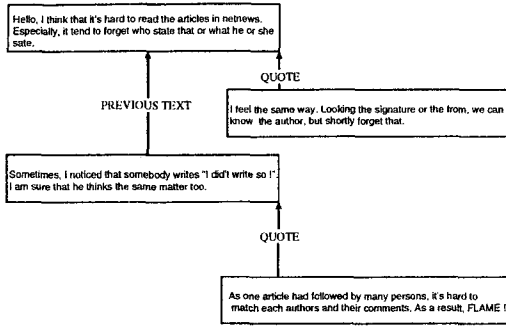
Hello, I think that it's hard to read the articles in netnews. Especially, it tend to forget who state that or what he or she sate.

QUOTE

PREVIOUS TEXT

I feel the same way. Looking the signature or the from, we can know the author, but shortly forget that.

Sometimes, I noticed that somebody writes "I did't write so !". I am sure that he thinks the same matter too.

QUOTE

As one article had followed by many persons, it's hard to match each authors and their comments. As a result, FLAME !